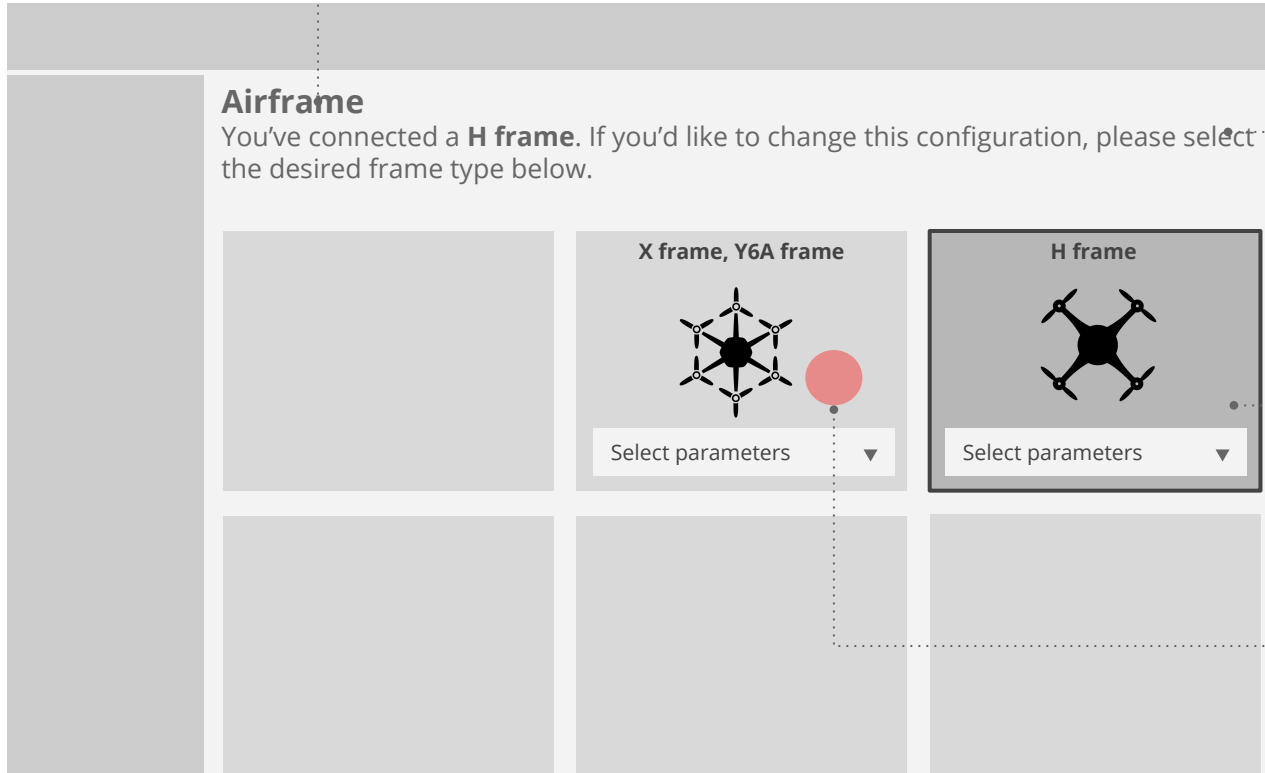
**Airframe**

You've connected a **H frame**. If you'd like to change this configuration, please select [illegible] the desired frame type below.

**X frame, Y6A frame**

Select parameters ▼

**H frame**

Select parameters ▼